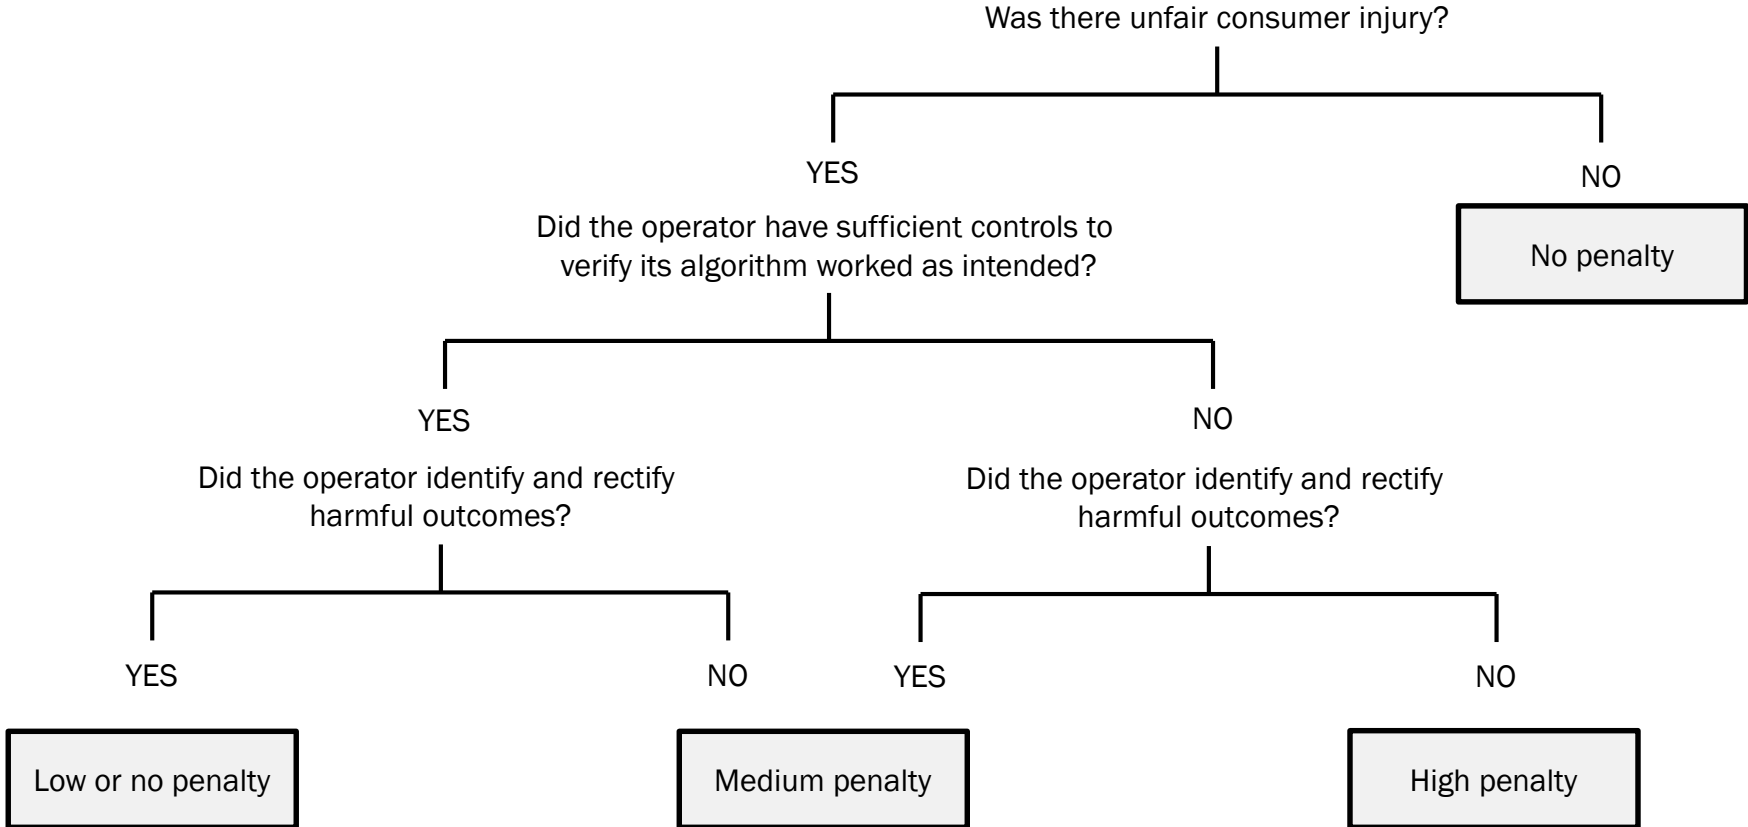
Was there unfair consumer injury?

YES

NO

No penalty

Did the operator have sufficient controls to verify its algorithm worked as intended?

YES

NO

Did the operator identify and rectify harmful outcomes?

Did the operator identify and rectify harmful outcomes?

YES

NO

YES

NO

Low or no penalty

Medium penalty

High penalty